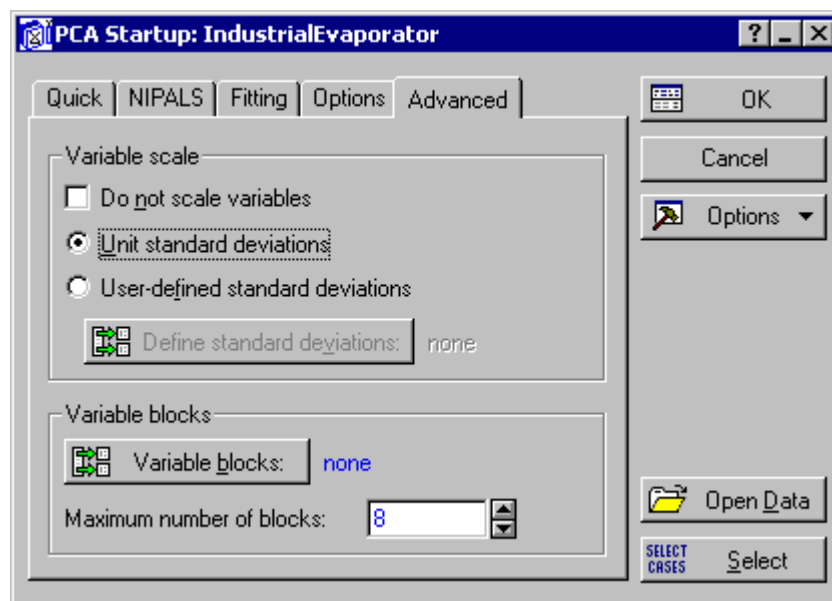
PCA Startup: IndustrialEvaporator

?

Quick | NIPALS | Fitting | Options | Advanced

OK

Cancel

Options ▾

Variable scale

Do not scale variables

Unit standard deviations

User-defined standard deviations

Define standard deviations: none

Variable blocks

Variable blocks: none

Maximum number of blocks: 8

Open Data

SELECT CASES

Select